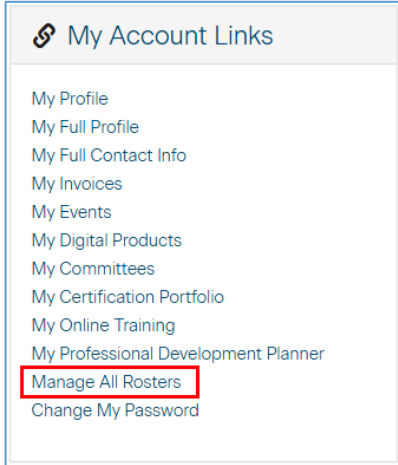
My Account Links

My Profile
My Full Profile
My Full Contact Info
My Invoices
My Events
My Digital Products
My Committees
My Certification Portfolio
My Online Training
My Professional Development Planner
Manage All Rosters
Change My Password